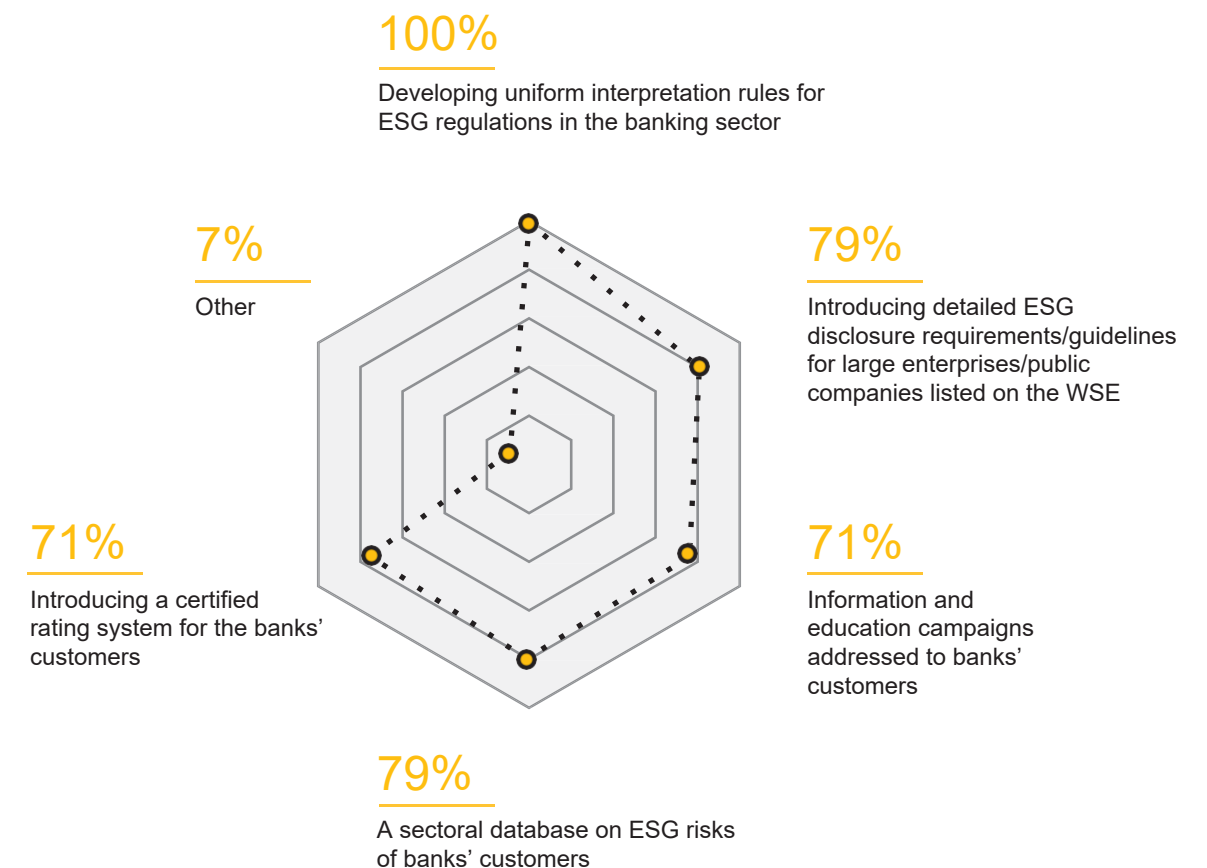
100%

Developing uniform interpretation rules for ESG regulations in the banking sector

7%

Other

79%

Introducing detailed ESG disclosure requirements/guidelines for large enterprises/public companies listed on the WSE

71%

Introducing a certified rating system for the banks' customers

71%

Information and education campaigns addressed to banks' customers

79%

A sectoral database on ESG risks of banks' customers